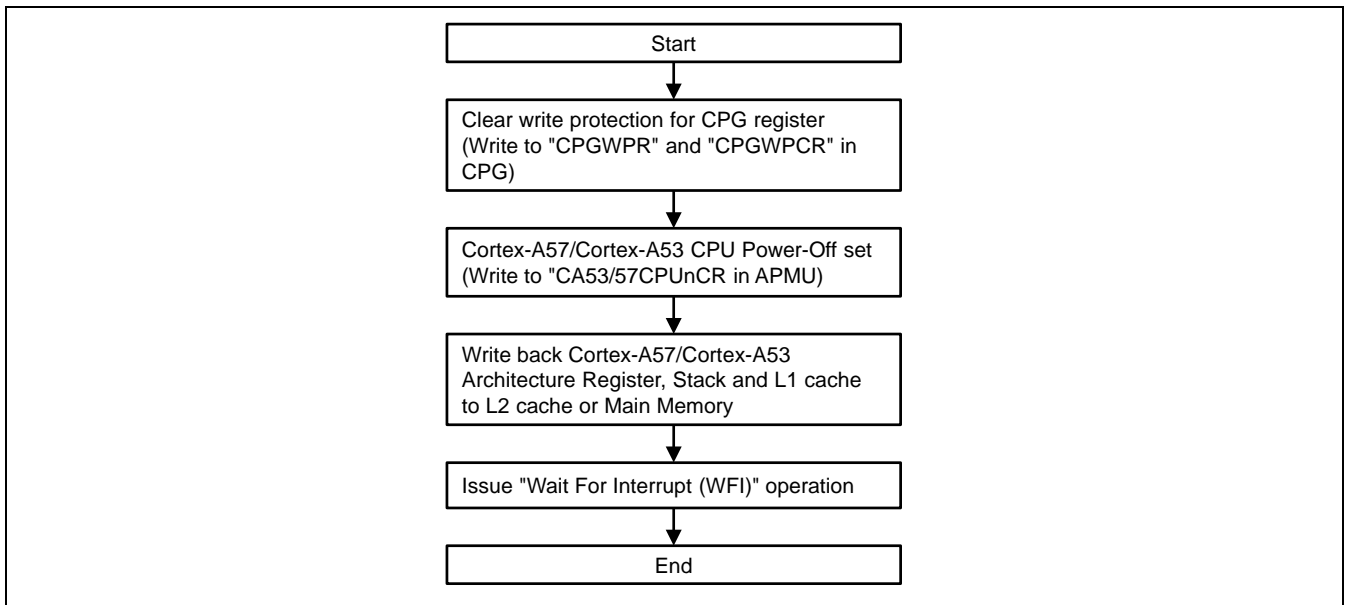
Start

Clear write protection for CPG register (Write to "CPGWPR" and "CPGWPCR" in CPG)

Cortex-A57/Cortex-A53 CPU Power-Off set (Write to "CA53/57CPUnCR in APMU)

Write back Cortex-A57/Cortex-A53 Architecture Register, Stack and L1 cache to L2 cache or Main Memory

Issue "Wait For Interrupt (WFI)" operation

End